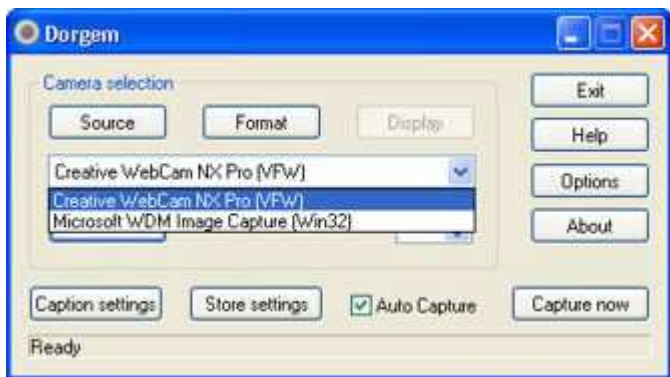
Dorgem

Camera selection

Source

Format

Display

Creative WebCam NX Pro (VFW)

Creative WebCam NX Pro (VFW)
Microsoft WDM Image Capture (Win32)

Exit

Help

Options

About

Caption settings

Store settings

Auto Capture

Capture now

Ready